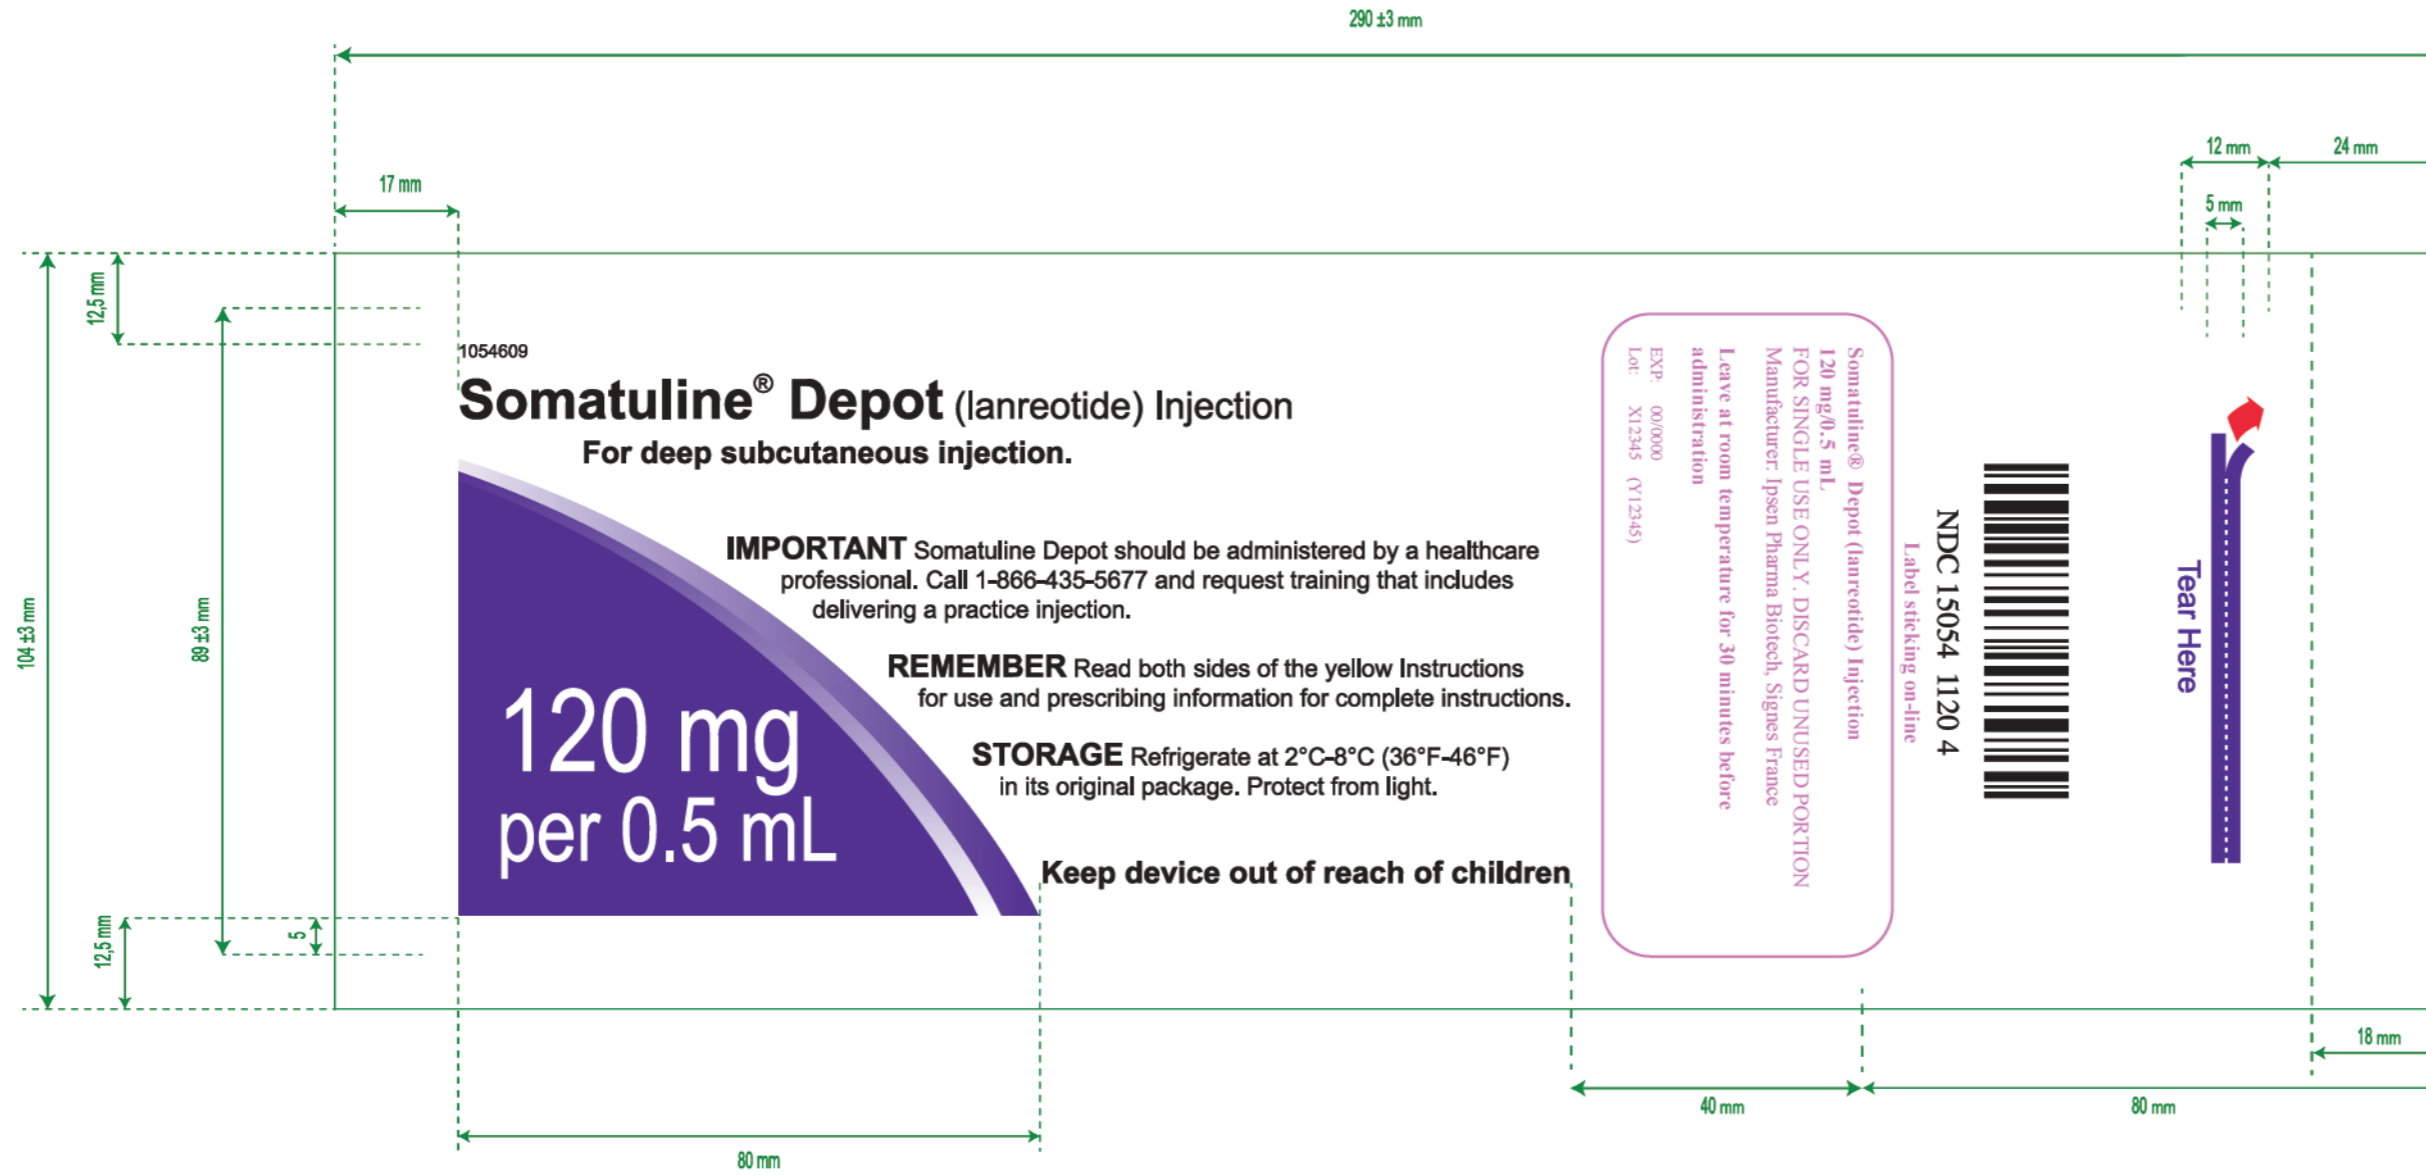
290 ±3 mm

17 mm

12 mm

24 mm

5 mm

12,5 mm

104 ±3 mm

89 ±3 mm

1054609

Somatuline® Depot (lanreotide) Injection

For deep subcutaneous injection.

IMPORTANT Somatuline Depot should be administered by a healthcare professional. Call 1-866-435-5677 and request training that includes delivering a practice injection.

REMEMBER Read both sides of the yellow Instructions for use and prescribing information for complete instructions.

120 mg per 0.5 mL

STORAGE Refrigerate at 2°C-8°C (36°F-46°F) in its original package. Protect from light.

Keep device out of reach of children

Somatuline® Depot (lanreotide) Injection
120 mg/0.5 mL
FOR SINGLE USE ONLY. DISCARD UNUSED PORTION
Manufacturer: Ipsen Pharma Biotech, Signes France
Leave at room temperature for 30 minutes before administration
EXP: 00/0000
Lot: X12345 (Y12345)

Label sticking on-line

NDC 15054 1120 4

Tear Here

12,5 mm

5

18 mm

40 mm

80 mm

80 mm